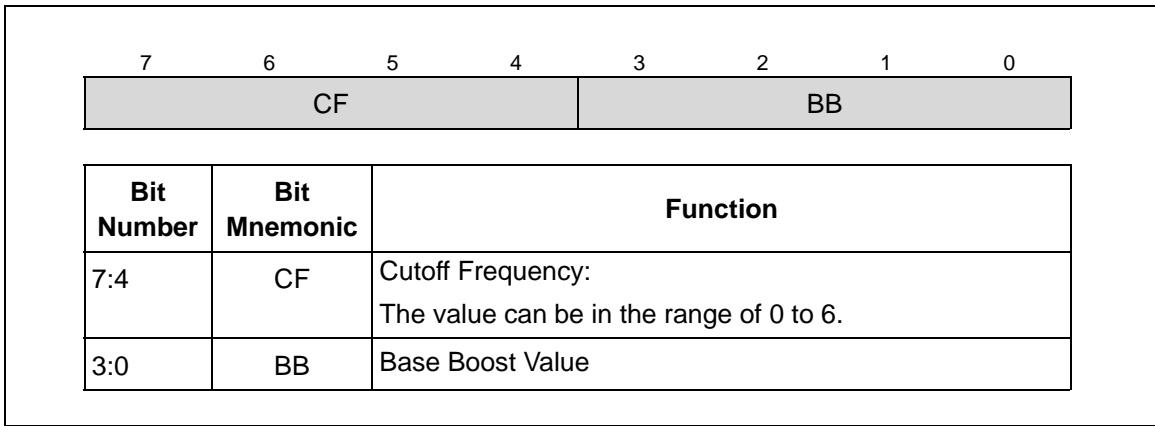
| 7 | 6 | 5 | 4 | 3 | 2 | 1 | 0 |
|---|---|---|---|---|---|---|---|
| CF | | | | BB | | | |

| Bit Number | Bit Mnemonic | Function |
|---|---|---|
| 7:4 | CF | Cutoff Frequency: The value can be in the range of 0 to 6. |
| 3:0 | BB | Base Boost Value |